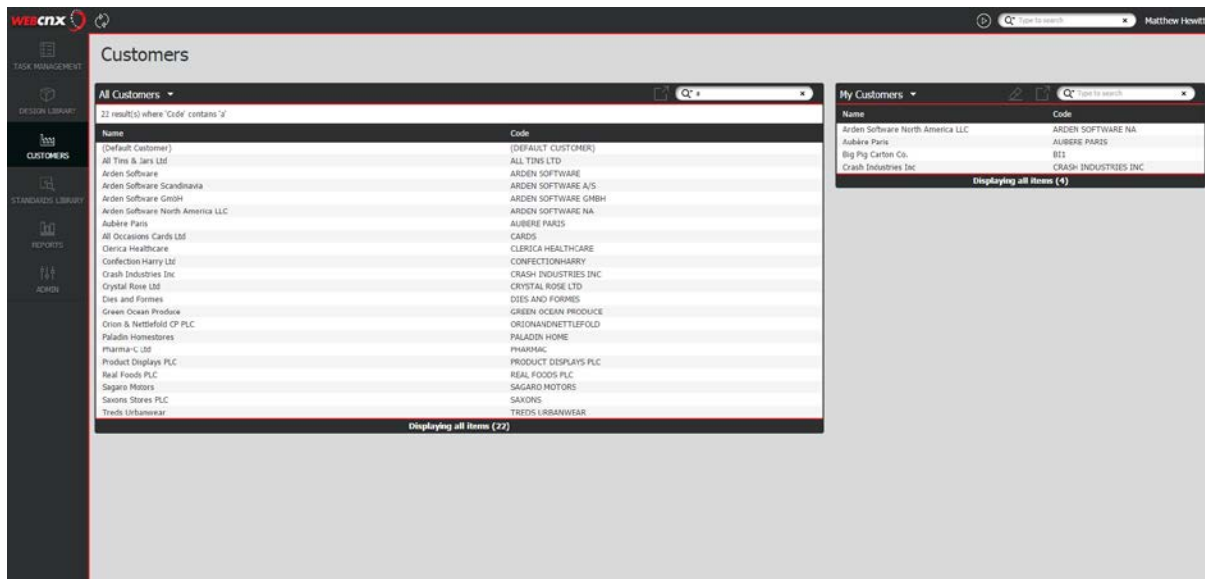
WEBCNX

Type to search

Matthew Hewitt

TASK MANAGEMENT

DESIGN LIBRARY

CUSTOMERS

STANDARDS LIBRARY

REPORTS

ADMIN

Customers

All Customers

a

22 result(s) where 'Code' contains 'a'

| Name | Code |
|---|---|
| (Default Customer) | (DEFAULT CUSTOMER) |
| All Tins & Jars Ltd | ALL TINS LTD |
| Arden Software | ARDEN SOFTWARE |
| Arden Software Scandinavia | ARDEN SOFTWARE A/S |
| Arden Software GmbH | ARDEN SOFTWARE GMBH |
| Arden Software North America LLC | ARDEN SOFTWARE NA |
| Aubère Paris | AUBERE PARIS |
| All Occasions Cards Ltd | CARDS |
| Clerica Healthcare | CLERICA HEALTHCARE |
| Confection Harry Ltd | CONFECTIONHARRY |
| Crash Industries Inc | CRASH INDUSTRIES INC |
| Crystal Rose Ltd | CRYSTAL ROSE LTD |
| Dies and Formes | DIES AND FORMES |
| Green Ocean Produce | GREEN OCEAN PRODUCE |
| Orion & Nettlefold CP PLC | ORIONANDNETTLEFOLD |
| Paladin Homestores | PALADIN HOME |
| Pharma-C Ltd | PHARMAC |
| Product Displays PLC | PRODUCT DISPLAYS PLC |
| Real Foods PLC | REAL FOODS PLC |
| Sagaro Motors | SAGARO MOTORS |
| Saxons Stores PLC | SAXONS |
| Treds Urbanwear | TREDS URBANWEAR |

Displaying all items (22)

My Customers

Type to search

| Name | Code |
|---|---|
| Arden Software North America LLC | ARDEN SOFTWARE NA |
| Aubère Paris | AUBERE PARIS |
| Big Pig Carton Co. | BII |
| Crash Industries Inc | CRASH INDUSTRIES INC |

Displaying all items (4)